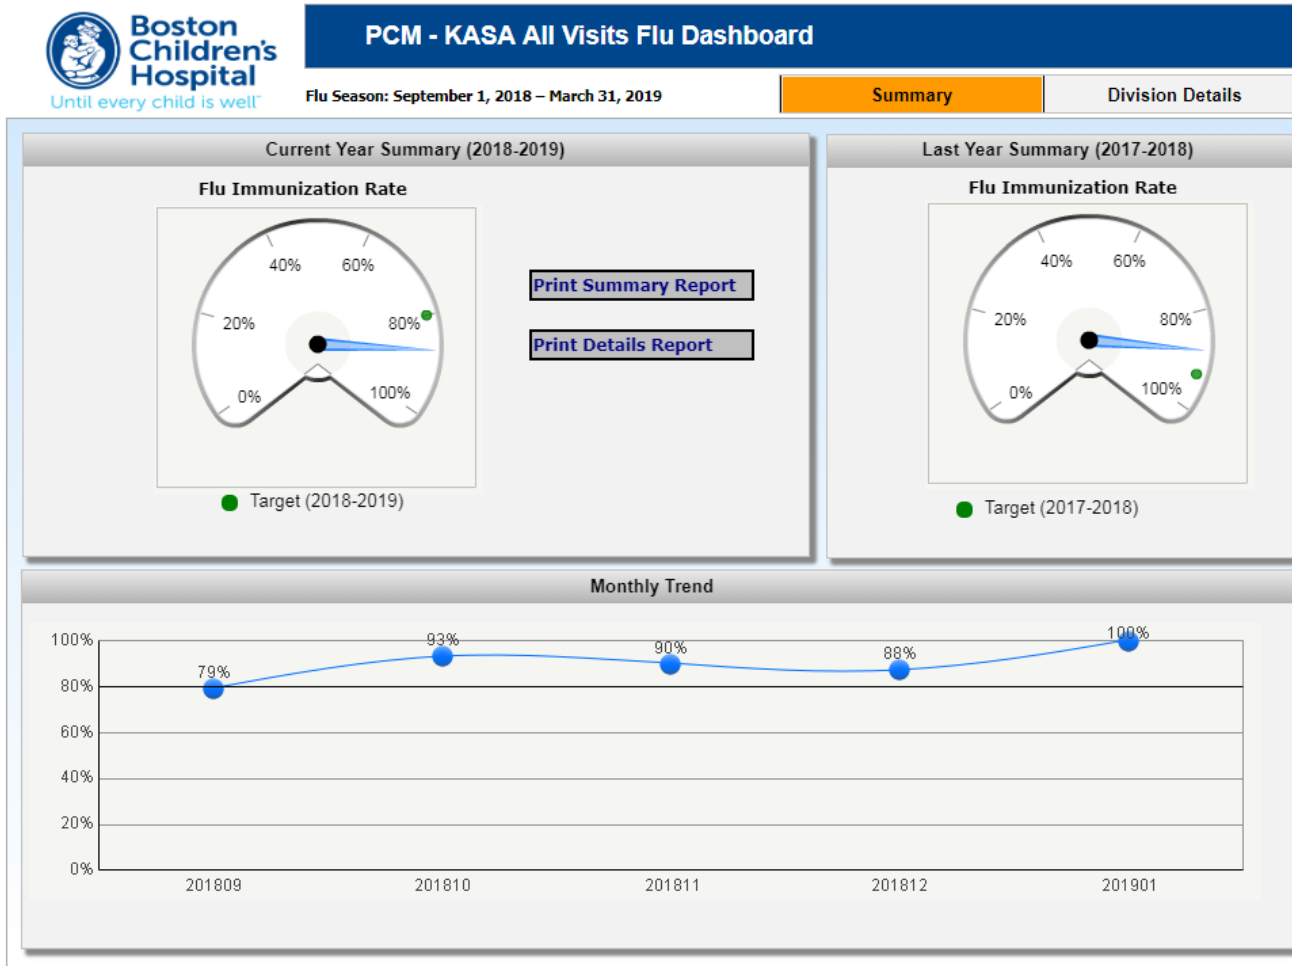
Boston Children's Hospital
Until every child is well™

PCM - KASA All Visits Flu Dashboard

Flu Season: September 1, 2018 – March 31, 2019

Summary | Division Details

Current Year Summary (2018-2019)

Flu Immunization Rate

0% 20% 40% 60% 80% 100%

Target (2018-2019)

Print Summary Report

Print Details Report

Last Year Summary (2017-2018)

Flu Immunization Rate

0% 20% 40% 60% 80% 100%

Target (2017-2018)

Monthly Trend

100%
80%
60%
40%
20%
0%

79%
93%
90%
88%
100%

201809 201810 201811 201812 201901